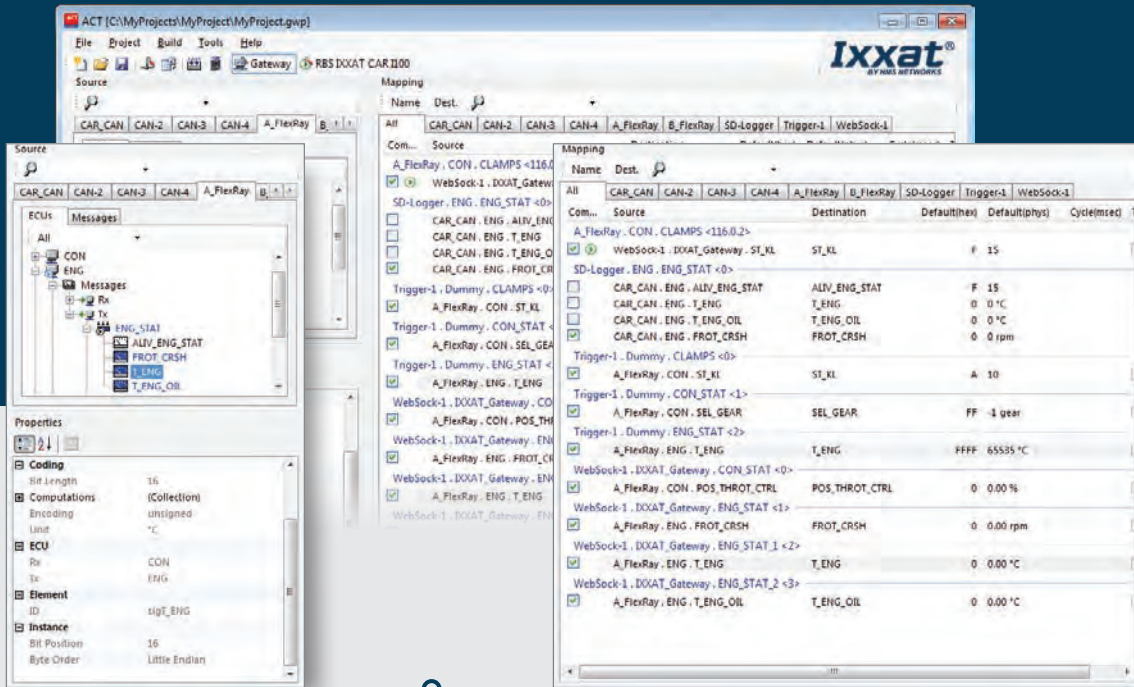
ACT [C:\MyProjects\MyProject\MyProject.gwp]

File Project Build Tools Help

Gateway RBS IXXAT CAR1100

Ixxat®
BY HMS NETWORKS

Source

CAR_CAN CAN-2 CAN-3 CAN-4 A_FlexRay B_

Mapping

Name Dest.

All CAR_CAN CAN-2 CAN-3 CAN-4 A_FlexRay B_FlexRay SD-Logger Trigger-1 WebSock-1

Com... Source

A_FlexRay . CON . CLAMPS <116.0

WebSock-1 . IXXAT_Gatew

SD-Logger . ENG . ENG_STAT <0>

CAR_CAN . ENG . ALIV_ENG

CAR_CAN . ENG . T_ENG

CAR_CAN . ENG . T_ENG_O

CAR_CAN . ENG . FROT_CR

Trigger-1 . Dummy . CLAMPS <0>

A_FlexRay . CON . ST_KL

Trigger-1 . Dummy . CON_STAT <

A_FlexRay . CON . SEL_GEA

Trigger-1 . Dummy . ENG_STAT <

A_FlexRay . ENG . T_ENG

WebSock-1 . IXXAT_Gateway . CO

A_FlexRay . CON . POS_THR

WebSock-1 . IXXAT_Gateway . EN

A_FlexRay . ENG . FROT_CR

WebSock-1 . IXXAT_Gateway . EN

A_FlexRay . ENG . T_ENG

WebSock-1 . IXXAT_Gateway . EN

Source

CAR_CAN CAN-2 CAN-3 CAN-4 A_FlexRay B_

ECUs Messages

All

CON
ENG
Messages
Rx
Tx
ENG_STAT
ALIV_ENG_STAT
FROT_CRSH
T_ENG
T_ENG_OIL

Properties

| | |
|---|---|
| Coding | |
| Bit Length | 16 |
| Computations | (Collection) |
| Encoding | unsigned |
| Unit | °C |
| ECU | |
| Rx | CON |
| Tx | ENG |
| Element | |
| ID | sigT_ENG |
| Instance | |
| Bit Position | 16 |
| Byte Order | Little Endian |

Mapping

Name Dest.

All CAR_CAN CAN-2 CAN-3 CAN-4 A_FlexRay B_FlexRay SD-Logger Trigger-1 WebSock-1

| Com... | Source | Destination | Default(hex) | Default(phys) | Cycle(msec) |
|---|---|---|---|---|---|
| | A_FlexRay . CON . CLAMPS <116.0.2> | | | | |
| | WebSock-1 . IXXAT_Gateway . ST_KL | ST_KL | F | 15 | |
| | SD-Logger . ENG . ENG_STAT <0> | | | | |
| | CAR_CAN . ENG . ALIV_ENG_STAT | ALIV_ENG_STAT | F | 15 | |
| | CAR_CAN . ENG . T_ENG | T_ENG | 0 | 0 °C | |
| | CAR_CAN . ENG . T_ENG_OIL | T_ENG_OIL | 0 | 0 °C | |
| | CAR_CAN . ENG . FROT_CRSH | FROT_CRSH | 0 | 0 rpm | |
| | Trigger-1 . Dummy . CLAMPS <0> | | | | |
| | A_FlexRay . CON . ST_KL | ST_KL | A | 10 | |
| | Trigger-1 . Dummy . CON_STAT <1> | | | | |
| | A_FlexRay . CON . SEL_GEAR | SEL_GEAR | FF | -1 gear | |
| | Trigger-1 . Dummy . ENG_STAT <2> | | | | |
| | A_FlexRay . ENG . T_ENG | T_ENG | FFFF | 65535 °C | |
| | WebSock-1 . IXXAT_Gateway . CON_STAT <0> | | | | |
| | A_FlexRay . CON . POS_THROT_CTRL | POS_THROT_CTRL | 0 | 0.00 % | |
| | WebSock-1 . IXXAT_Gateway . ENG_STAT <1> | | | | |
| | A_FlexRay . ENG . FROT_CRSH | FROT_CRSH | 0 | 0.00 rpm | |
| | WebSock-1 . IXXAT_Gateway . ENG_STAT_1 <2> | | | | |
| | A_FlexRay . ENG . T_ENG | T_ENG | 0 | 0.00 °C | |
| | WebSock-1 . IXXAT_Gateway . ENG_STAT_2 <3> | | | | |
| | A_FlexRay . ENG . T_ENG_OIL | T_ENG_OIL | 0 | 0.00 °C | |